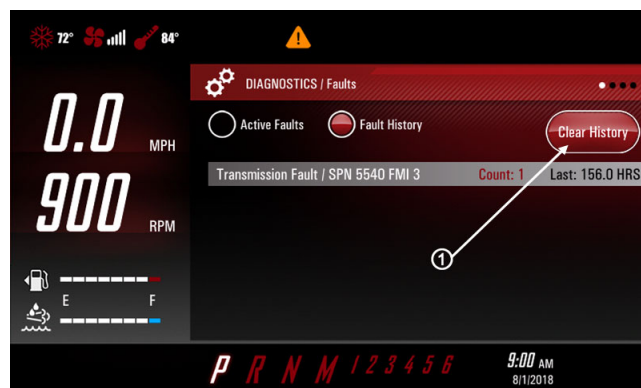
72° 84°

0.0 MPH

900 RPM

E F

DIAGNOSTICS / Faults

Active Faults

Fault History

Clear History

Transmission Fault / SPN 5540 FMI 3

Count: 1

Last: 156.0 HRS

1

P R N M 1 2 3 4 5 6

9:00 AM

8/1/2018